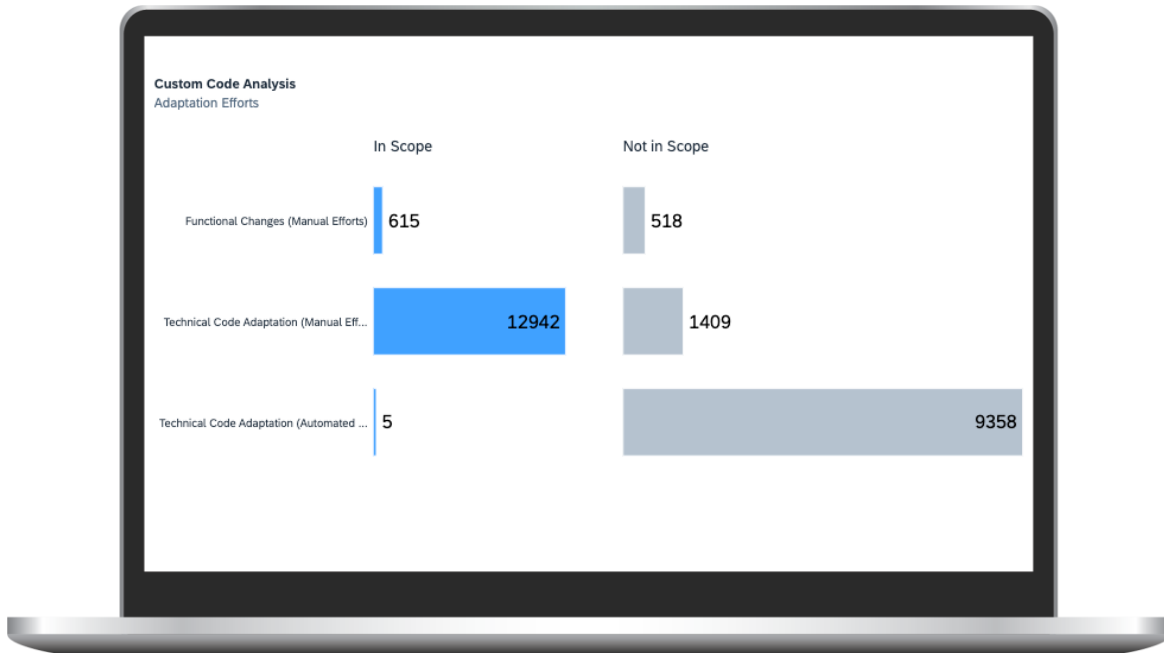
Custom Code Analysis
Adaptation Efforts

In Scope

Not in Scope

Functional Changes (Manual Efforts) 615 518

Technical Code Adaptation (Manual Eff... 12942 1409

Technical Code Adaptation (Automated ... 5 9358